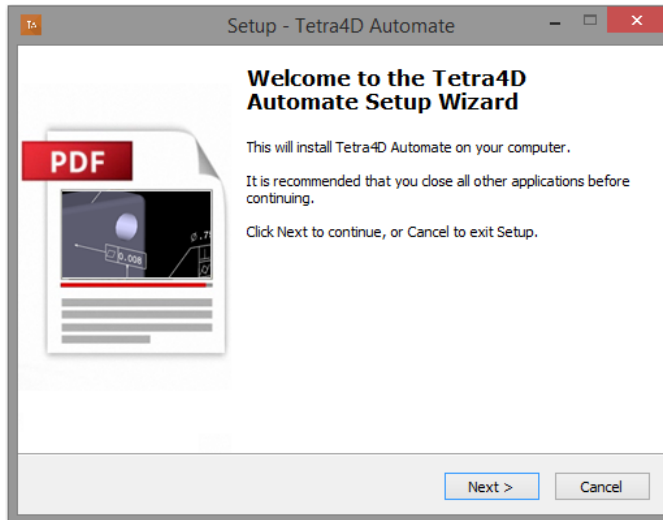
Setup - Tetra4D Automate

Welcome to the Tetra4D Automate Setup Wizard

This will install Tetra4D Automate on your computer.

It is recommended that you close all other applications before continuing.

Click Next to continue, or Cancel to exit Setup.

PDF

0.008

Next >

Cancel